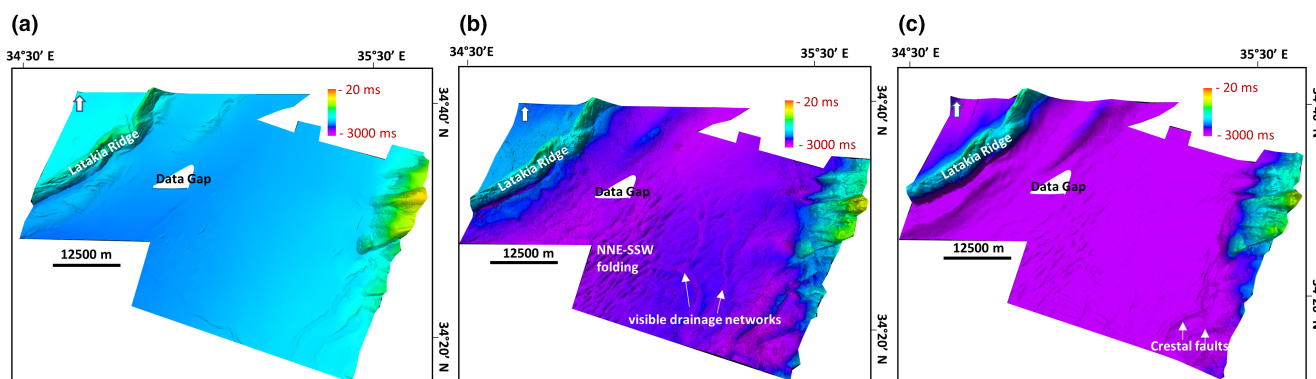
(a)

34°30′ E

35°30′ E

- 20 ms

- 3000 ms

34°40′ N

Latakia Ridge

Data Gap

12500 m

34°20′ N

(b)

34°30′E

35°30′ E

- 20 ms

- 3000 ms

34°40′ N

Latakia Ridge

Data Gap

12500 m

NNE-SSW folding

visible drainage networks

34°20′ N

(c)

34°30′ E

35°30′ E

- 20 ms

- 3000 ms

Latakia Ridge

Data Gap

12500 m

Crestal faults